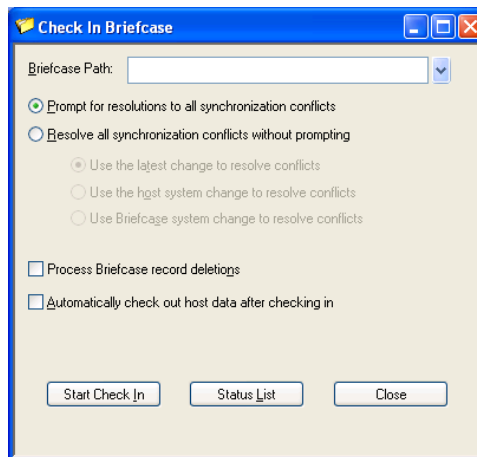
Check In Briefcase

Briefcase Path:

Prompt for resolutions to all synchronization conflicts

Resolve all synchronization conflicts without prompting

Use the latest change to resolve conflicts

Use the host system change to resolve conflicts

Use Briefcase system change to resolve conflicts

Process Briefcase record deletions

Automatically check out host data after checking in

Start Check In

Status List

Close